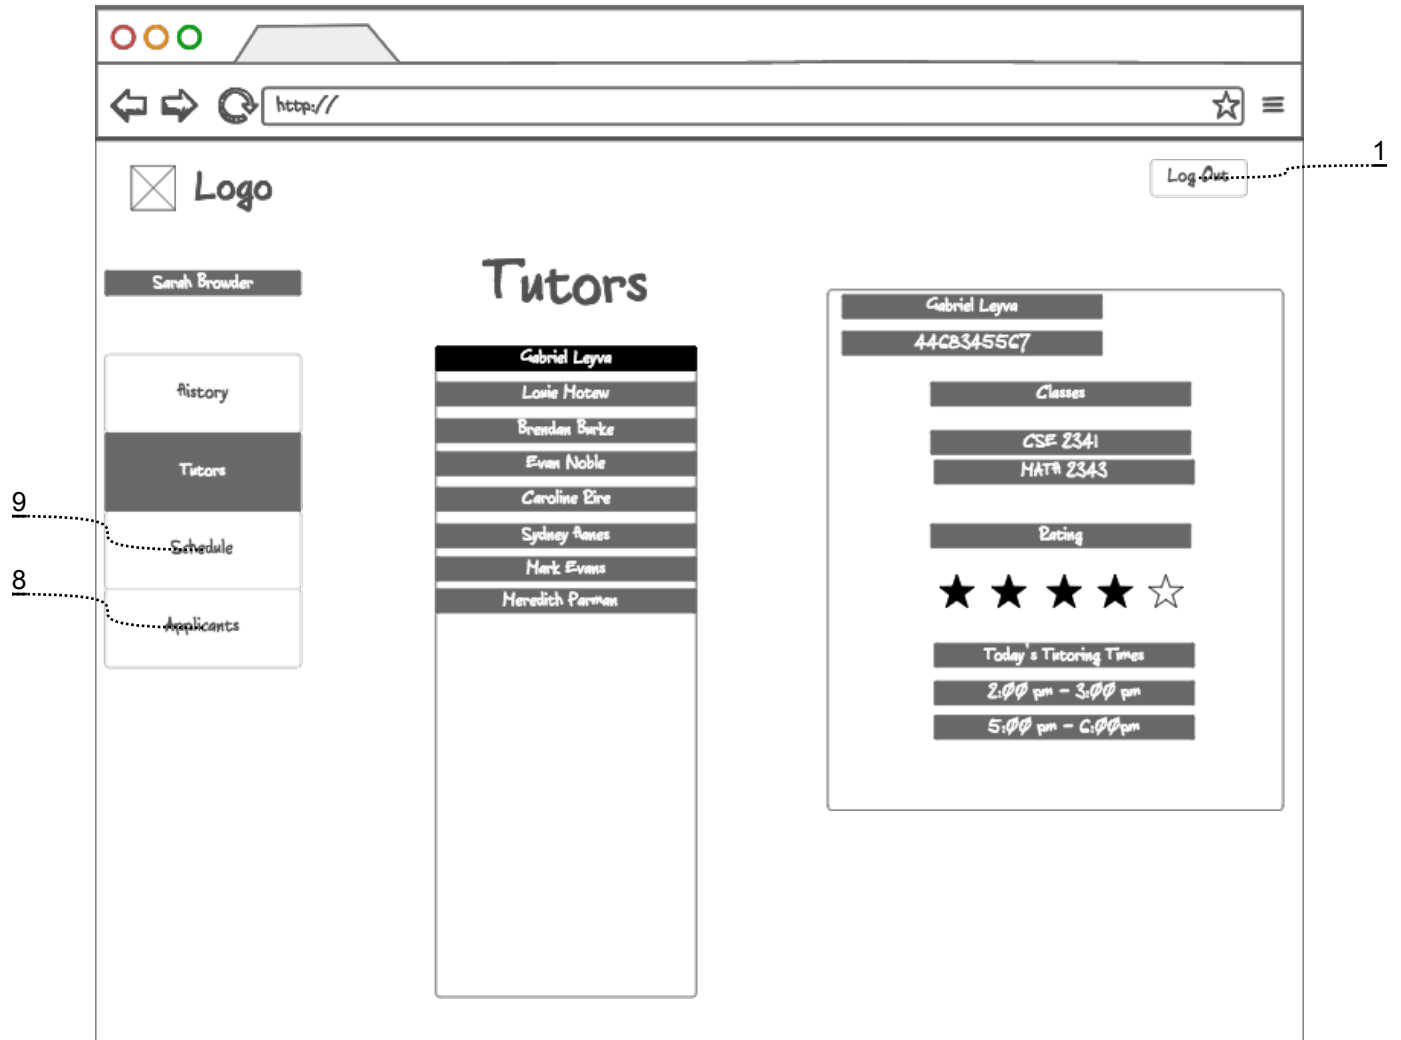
http://

Logo

Log Out

1

Sarah Browder

Tutors

History

Tutors

Schedule

Applicants

9

8

Gabriel Leyva
Louie Hotew
Brendan Burke
Evan Noble
Caroline Bire
Sydney Ames
Mark Evans
Meredith Parman

Gabriel Leyva

44C834556?

Classes

CSE 2341

MATH 2343

Rating

Today's Tutoring Times

2:00 pm – 3:00 pm

5:00 pm – 6:00pm